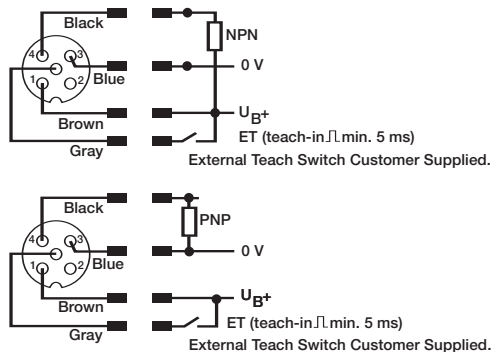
4 3 1 2

Black

NPN

Blue

0 V

Brown

$U_{B+}$

Gray

ET (teach-in ⎍ min. 5 ms)

External Teach Switch Customer Supplied.

4 3 1 2

Black

PNP

Blue

0 V

Brown

$U_{B+}$

Gray

ET (teach-in ⎍ min. 5 ms)

External Teach Switch Customer Supplied.